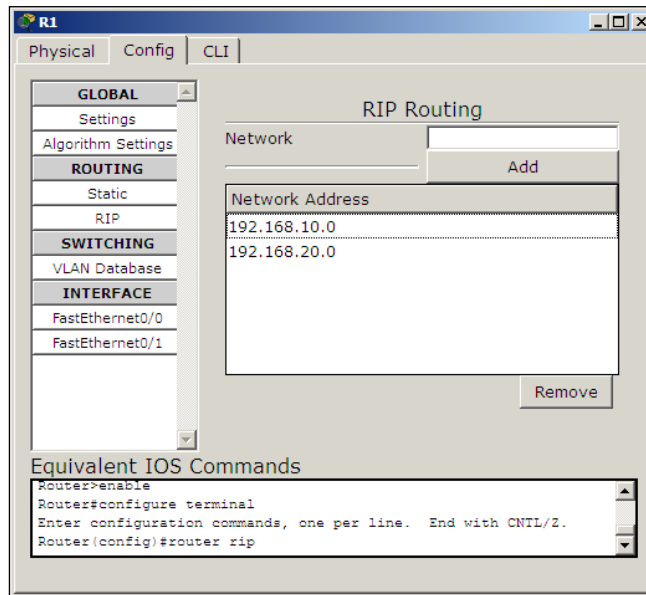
R1

Physical | Config | CLI

GLOBAL
Settings
Algorithm Settings
ROUTING
Static
RIP
SWITCHING
VLAN Database
INTERFACE
FastEthernet0/0
FastEthernet0/1

RIP Routing

Network

Add

| Network Address |
|---|
| 192.168.10.0 |
| 192.168.20.0 |

Remove

Equivalent IOS Commands

Router>enable
Router#configure terminal
Enter configuration commands, one per line.  End with CNTL/Z.
Router(config)#router rip